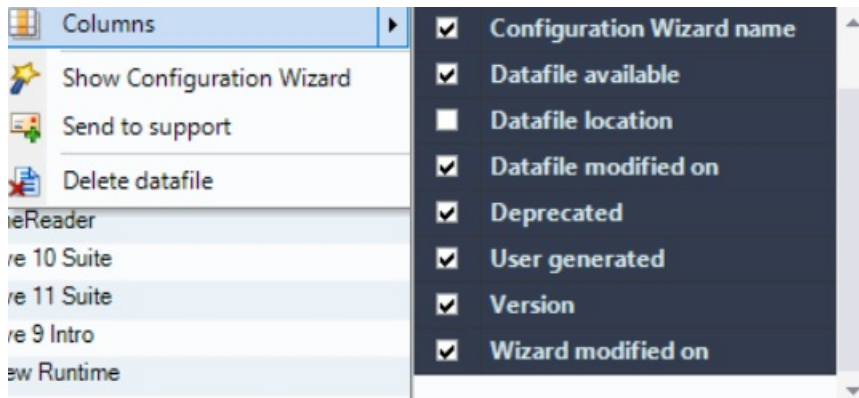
Columns
Show Configuration Wizard
Send to support
Delete datafile
ıeReader
ve 10 Suite
ve 11 Suite
ve 9 Intro
ew Runtime

Configuration Wizard name
Datafile available
Datafile location
Datafile modified on
Deprecated
User generated
Version
Wizard modified on